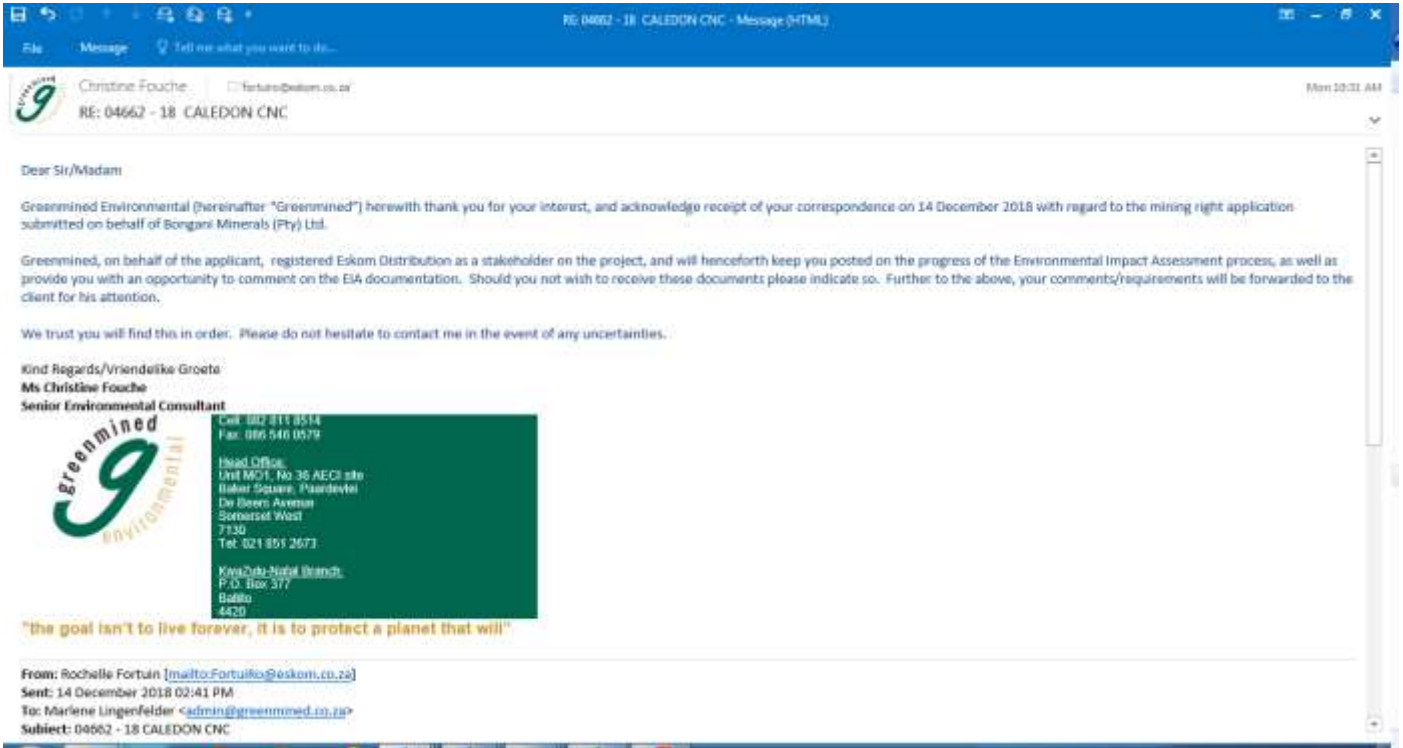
RE: 04662 - 18 CALEDON CNC - Message (HTML)

File Message Tell me what you want to do...

Christine Fouche FortuiRo@eskom.co.za

RE: 04662 - 18 CALEDON CNC

Mon 10:31 AM

Dear Sir/Madam

Greenmined Environmental (hereinafter "Greenmined") herewith thank you for your interest, and acknowledge receipt of your correspondence on 14 December 2018 with regard to the mining right application submitted on behalf of Bongani Minerals (Pty) Ltd.

Greenmined, on behalf of the applicant, registered Eskom Distribution as a stakeholder on the project, and will henceforth keep you posted on the progress of the Environmental Impact Assessment process, as well as provide you with an opportunity to comment on the EIA documentation. Should you not wish to receive these documents please indicate so. Further to the above, your comments/requirements will be forwarded to the client for his attention.

We trust you will find this in order. Please do not hesitate to contact me in the event of any uncertainties.

Kind Regards/Vriendelike Groete
**Ms Christine Fouche**
**Senior Environmental Consultant**

greenmined environmental

Cell: 082 811 8514
Fax: 086 546 0579

Head Office:
Unit MO1, No 36 AECI site
Baker Square, Paardevlei
De Beers Avenue
Somerset West
7130
Tel: 021 851 2673

KwaZulu-Natal Branch:
P.O. Box 377
Ballito
4420

"the goal isn't to live forever, it is to protect a planet that will"

**From:** Rochelle Fortuin [mailto:FortuiRo@eskom.co.za]
**Sent:** 14 December 2018 02:41 PM
**To:** Marlene Lingenfelder <admin@greenmined.co.za>
**Subject:** 04662 - 18 CALEDON CNC